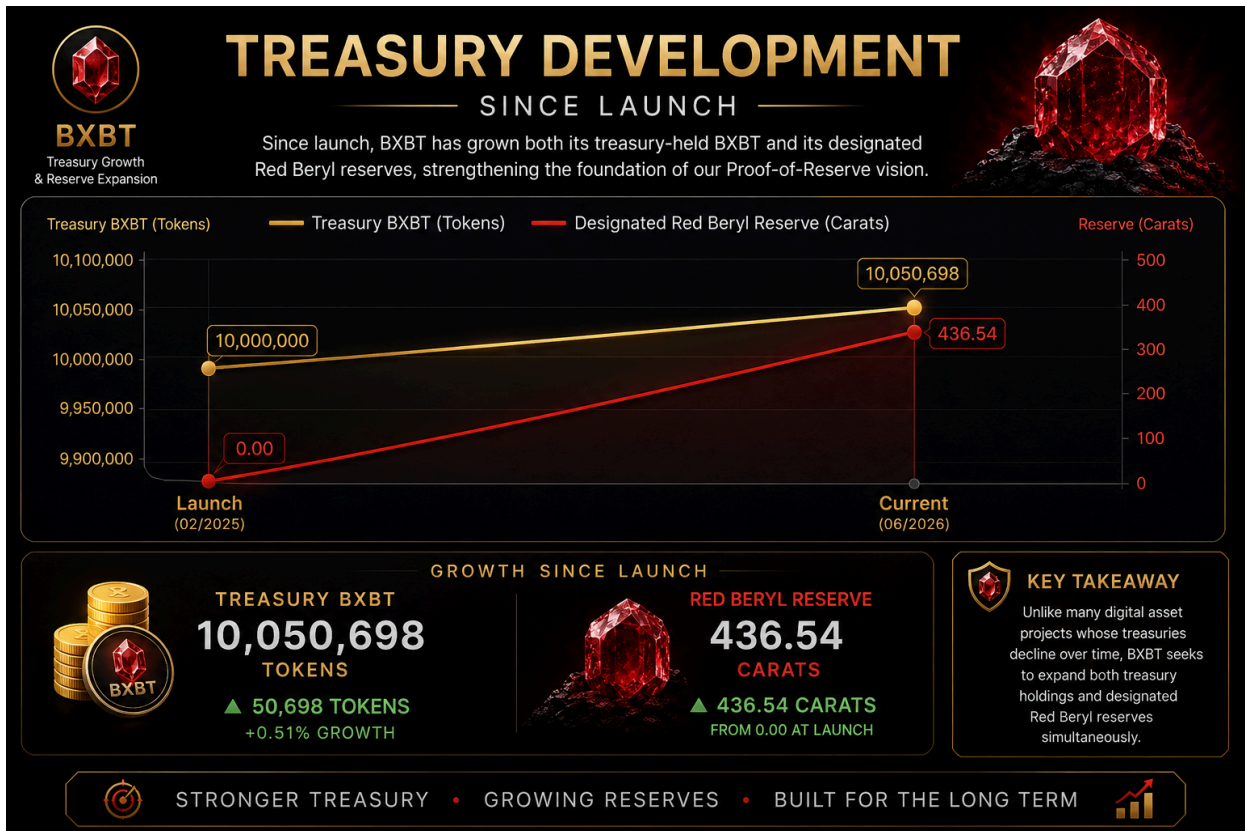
BXBT
Treasury Growth & Reserve Expansion

TREASURY DEVELOPMENT
SINCE LAUNCH

Since launch, BXBT has grown both its treasury-held BXBT and its designated Red Beryl reserves, strengthening the foundation of our Proof-of-Reserve vision.

Treasury BXBT (Tokens)
Treasury BXBT (Tokens)
Designated Red Beryl Reserve (Carats)
Reserve (Carats)

10,100,000
10,050,000
10,000,000
9,950,000
9,900,000

500
400
300
200
100
0

10,000,000
10,050,698
436.54
0.00

Launch
(02/2025)
Current
(06/2026)

GROWTH SINCE LAUNCH

BXBT

TREASURY BXBT
10,050,698
TOKENS
▲ 50,698 TOKENS
+0.51% GROWTH

RED BERYL RESERVE
436.54
CARATS
▲ 436.54 CARATS
FROM 0.00 AT LAUNCH

KEY TAKEAWAY
Unlike many digital asset projects whose treasuries decline over time, BXBT seeks to expand both treasury holdings and designated Red Beryl reserves simultaneously.

STRONGER TREASURY • GROWING RESERVES • BUILT FOR THE LONG TERM